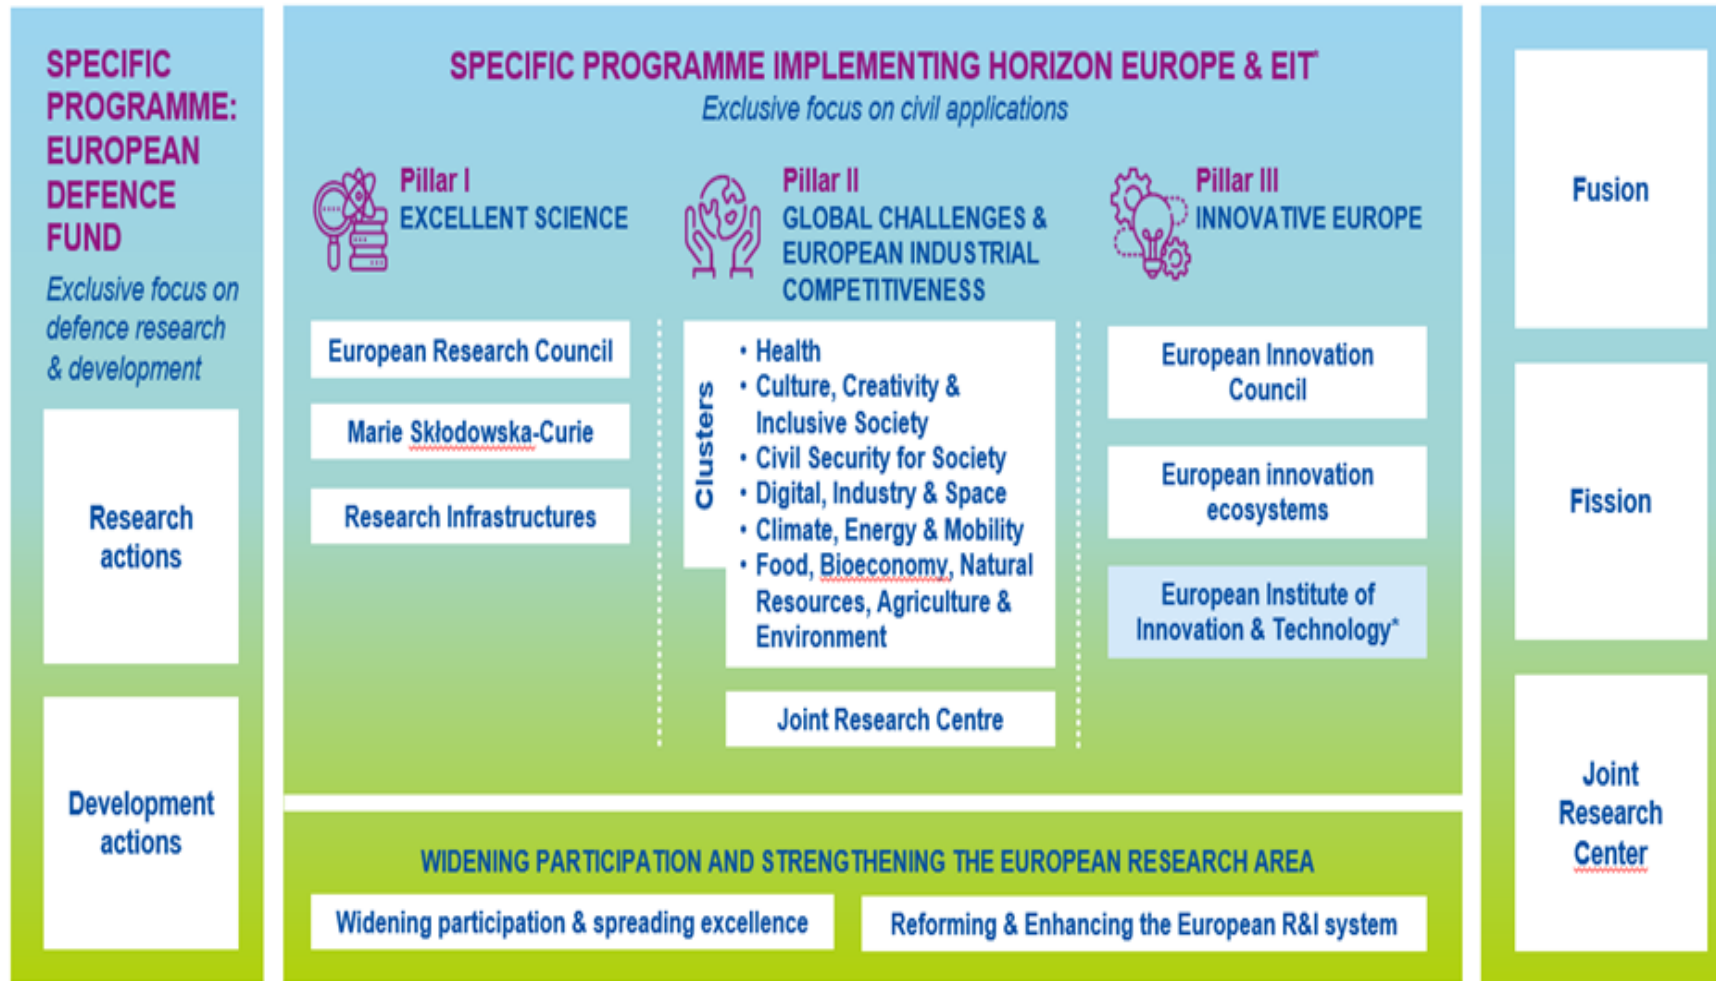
SPECIFIC PROGRAMME: EUROPEAN DEFENCE FUND

Exclusive focus on defence research & development

Research actions

Development actions

SPECIFIC PROGRAMME IMPLEMENTING HORIZON EUROPE & EIT*

Exclusive focus on civil applications

Pillar I
EXCELLENT SCIENCE

European Research Council

Marie Skłodowska-Curie

Research Infrastructures

Pillar II
GLOBAL CHALLENGES & EUROPEAN INDUSTRIAL COMPETITIVENESS

Clusters

• Health
• Culture, Creativity & Inclusive Society
• Civil Security for Society
• Digital, Industry & Space
• Climate, Energy & Mobility
• Food, Bioeconomy, Natural Resources, Agriculture & Environment

Joint Research Centre

Pillar III
INNOVATIVE EUROPE

European Innovation Council

European innovation ecosystems

European Institute of Innovation & Technology*

WIDENING PARTICIPATION AND STRENGTHENING THE EUROPEAN RESEARCH AREA

Widening participation & spreading excellence

Reforming & Enhancing the European R&I system

Fusion

Fission

Joint Research Center